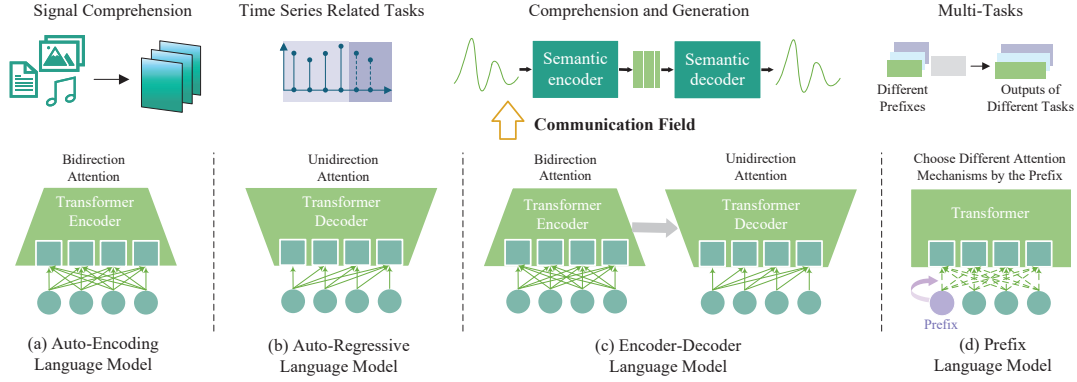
Signal Comprehension

Time Series Related Tasks

Comprehension and Generation

Multi-Tasks

Semantic encoder

Semantic decoder

Different Prefixes

Outputs of Different Tasks

Communication Field

Bidirection Attention

Transformer Encoder

Unidirection Attention

Transformer Decoder

Bidirection Attention

Transformer Encoder

Unidirection Attention

Transformer Decoder

Choose Different Attention Mechanisms by the Prefix

Transformer

Prefix

(a) Auto-Encoding Language Model

(b) Auto-Regressive Language Model

(c) Encoder-Decoder Language Model

(d) Prefix Language Model